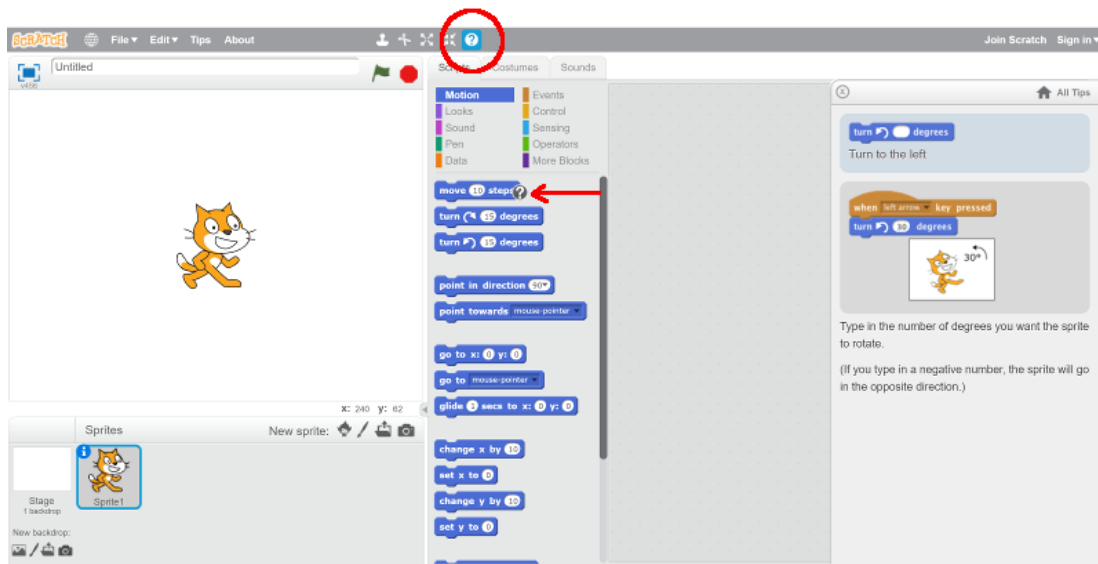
SCRATCH File▾ Edit▾ Tips About

Join Scratch Sign in▾

Untitled

v456

Scripts Costumes Sounds

Motion
Looks
Sound
Pen
Data
Events
Control
Sensing
Operators
More Blocks

move 10 steps
turn 15 degrees
turn 15 degrees
point in direction 90▾
point towards mouse-pointer▾
go to x: 0 y: 0
go to mouse-pointer▾
glide 1 secs to x: 0 y: 0
change x by 10
set x to 0
change y by 10
set y to 0

All Tips

turn degrees
Turn to the left

when left arrow▾ key pressed
turn 30 degrees
30°

Type in the number of degrees you want the sprite to rotate.

(If you type in a negative number, the sprite will go in the opposite direction.)

x: 240 y: 62

Sprites
New sprite:

Stage
1 backdrop

Sprite1

New backdrop: